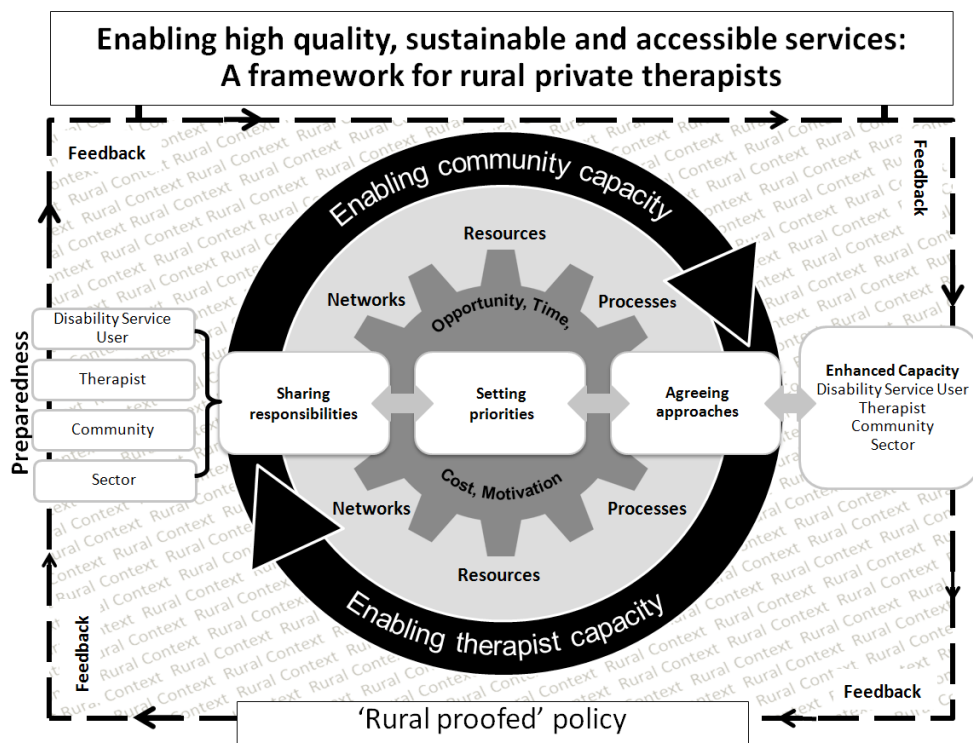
Enabling high quality, sustainable and accessible services:
A framework for rural private therapists

Feedback

Feedback

Enabling community capacity

Resources

Networks

Opportunity, Time,

Processes

Preparedness

Disability Service User

Therapist

Community

Sector

Sharing responsibilities

Setting priorities

Agreeing approaches

Enhanced Capacity
Disability Service User
Therapist
Community
Sector

Cost, Motivation

Networks

Processes

Resources

Enabling therapist capacity

Feedback

Feedback

'Rural proofed' policy

Rural Context Rural Context Rural Context